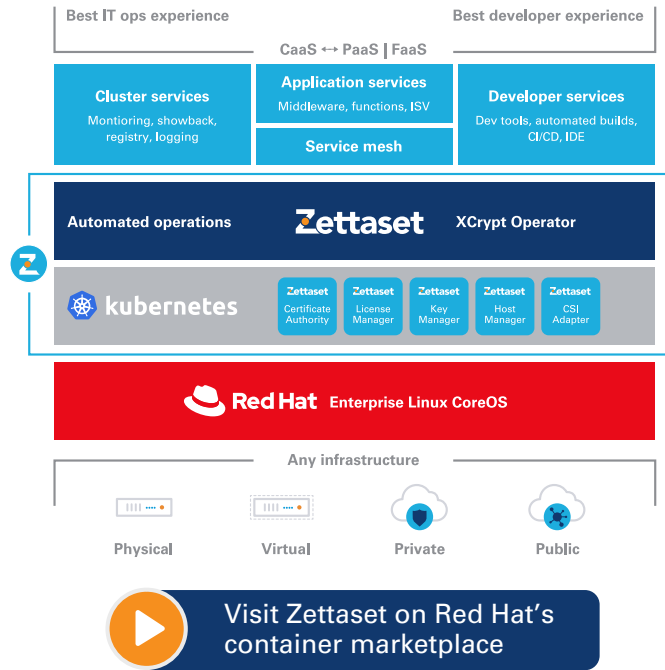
Best IT ops experience

Best developer experience

CaaS ↔ PaaS | FaaS

Cluster services

Montioring, showback, registry, logging

Application services

Middleware, functions, ISV

Service mesh

Developer services

Dev tools, automated builds, CI/CD, IDE

Automated operations

Zettaset

XCrypt Operator

kubernetes

Zettaset Certificate Authority

Zettaset License Manager

Zettaset Key Manager

Zettaset Host Manager

Zettaset CSI Adapter

Red Hat

Enterprise Linux CoreOS

Any infrastructure

Physical

Virtual

Private

Public

Visit Zettaset on Red Hat's container marketplace